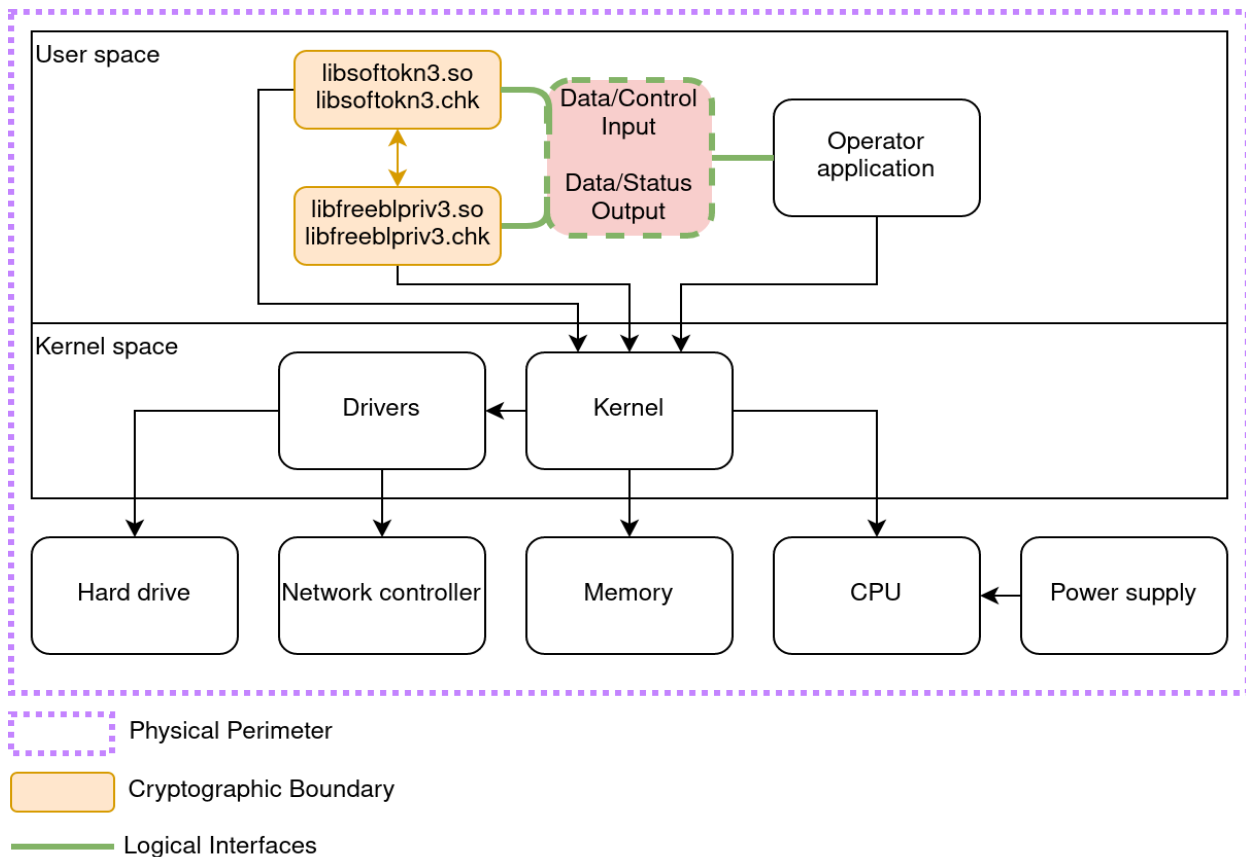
User space

libsoftokn3.so
libsoftokn3.chk

libfreeblpriv3.so
libfreeblpriv3.chk

Data/Control Input

Data/Status Output

Operator application

Kernel space

Drivers

Kernel

Hard drive

Network controller

Memory

CPU

Power supply

Physical Perimeter

Cryptographic Boundary

Logical Interfaces